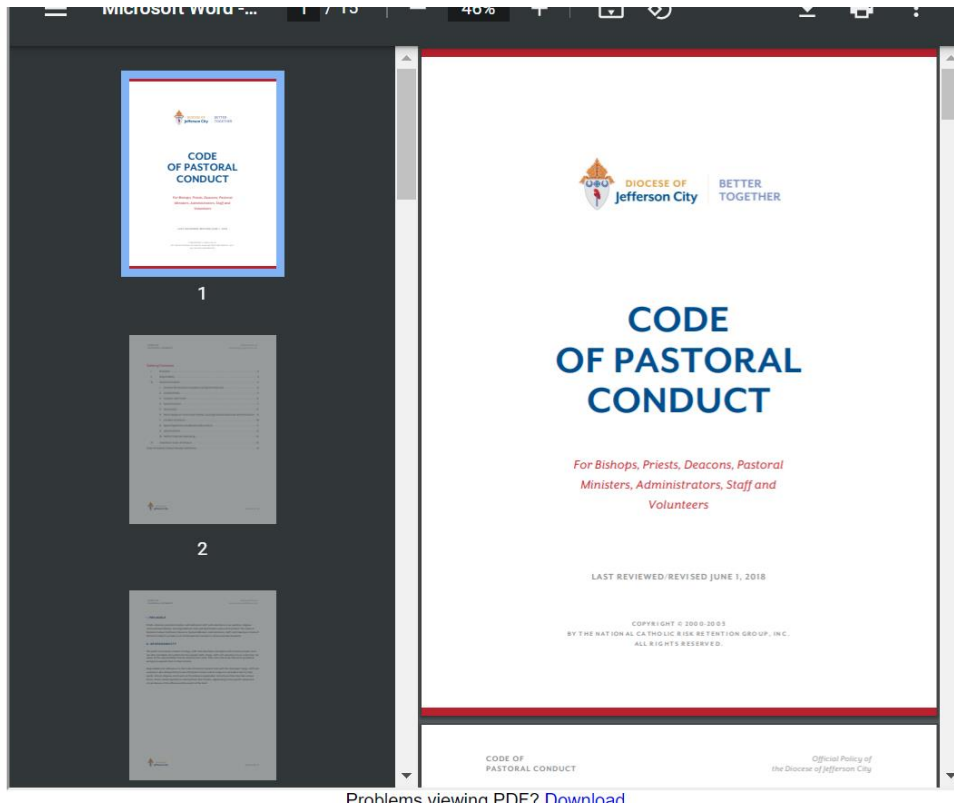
Microsoft Word -...  1 / 15  46%

1

2

DIOCESE OF Jefferson City  BETTER TOGETHER

CODE OF PASTORAL CONDUCT

For Bishops, Priests, Deacons, Pastoral Ministers, Administrators, Staff and Volunteers

LAST REVIEWED/REVISED JUNE 1, 2018

COPYRIGHT © 2000-2003 BY THE NATIONAL CATHOLIC RISK RETENTION GROUP, INC. ALL RIGHTS RESERVED.

CODE OF PASTORAL CONDUCT

Official Policy of the Diocese of Jefferson City

Problems viewing PDF? Download